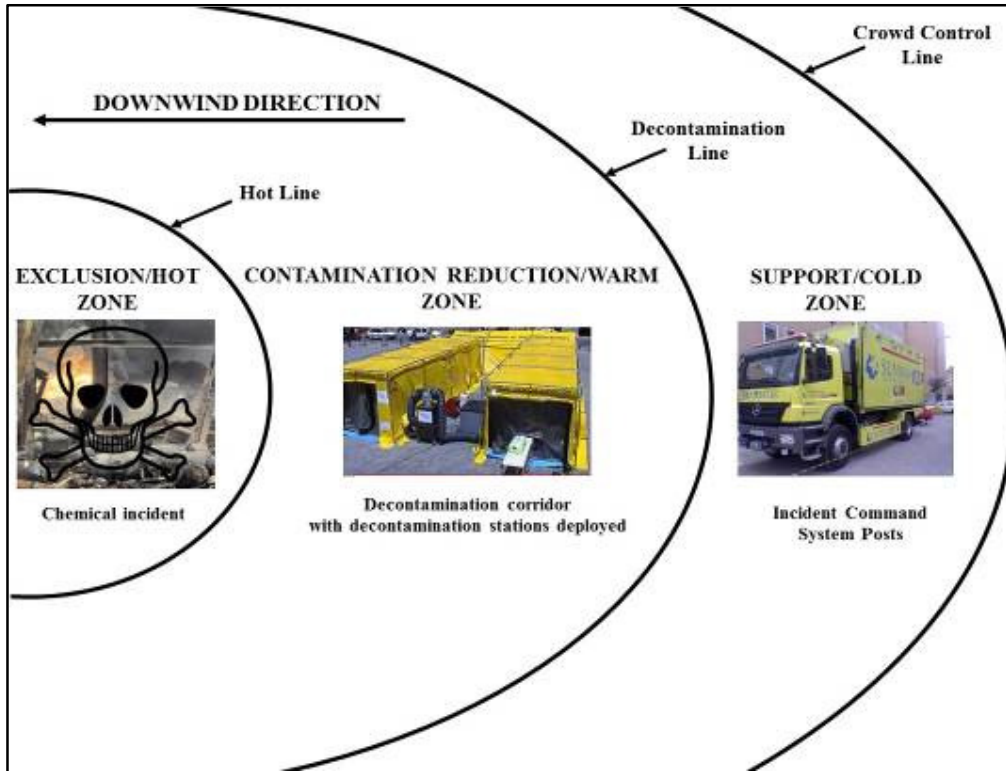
Crowd Control Line

DOWNWIND DIRECTION

Decontamination Line

Hot Line

EXCLUSION/HOT ZONE

CONTAMINATION REDUCTION/WARM ZONE

SUPPORT/COLD ZONE

Chemical incident

Decontamination corridor with decontamination stations deployed

Incident Command System Posts